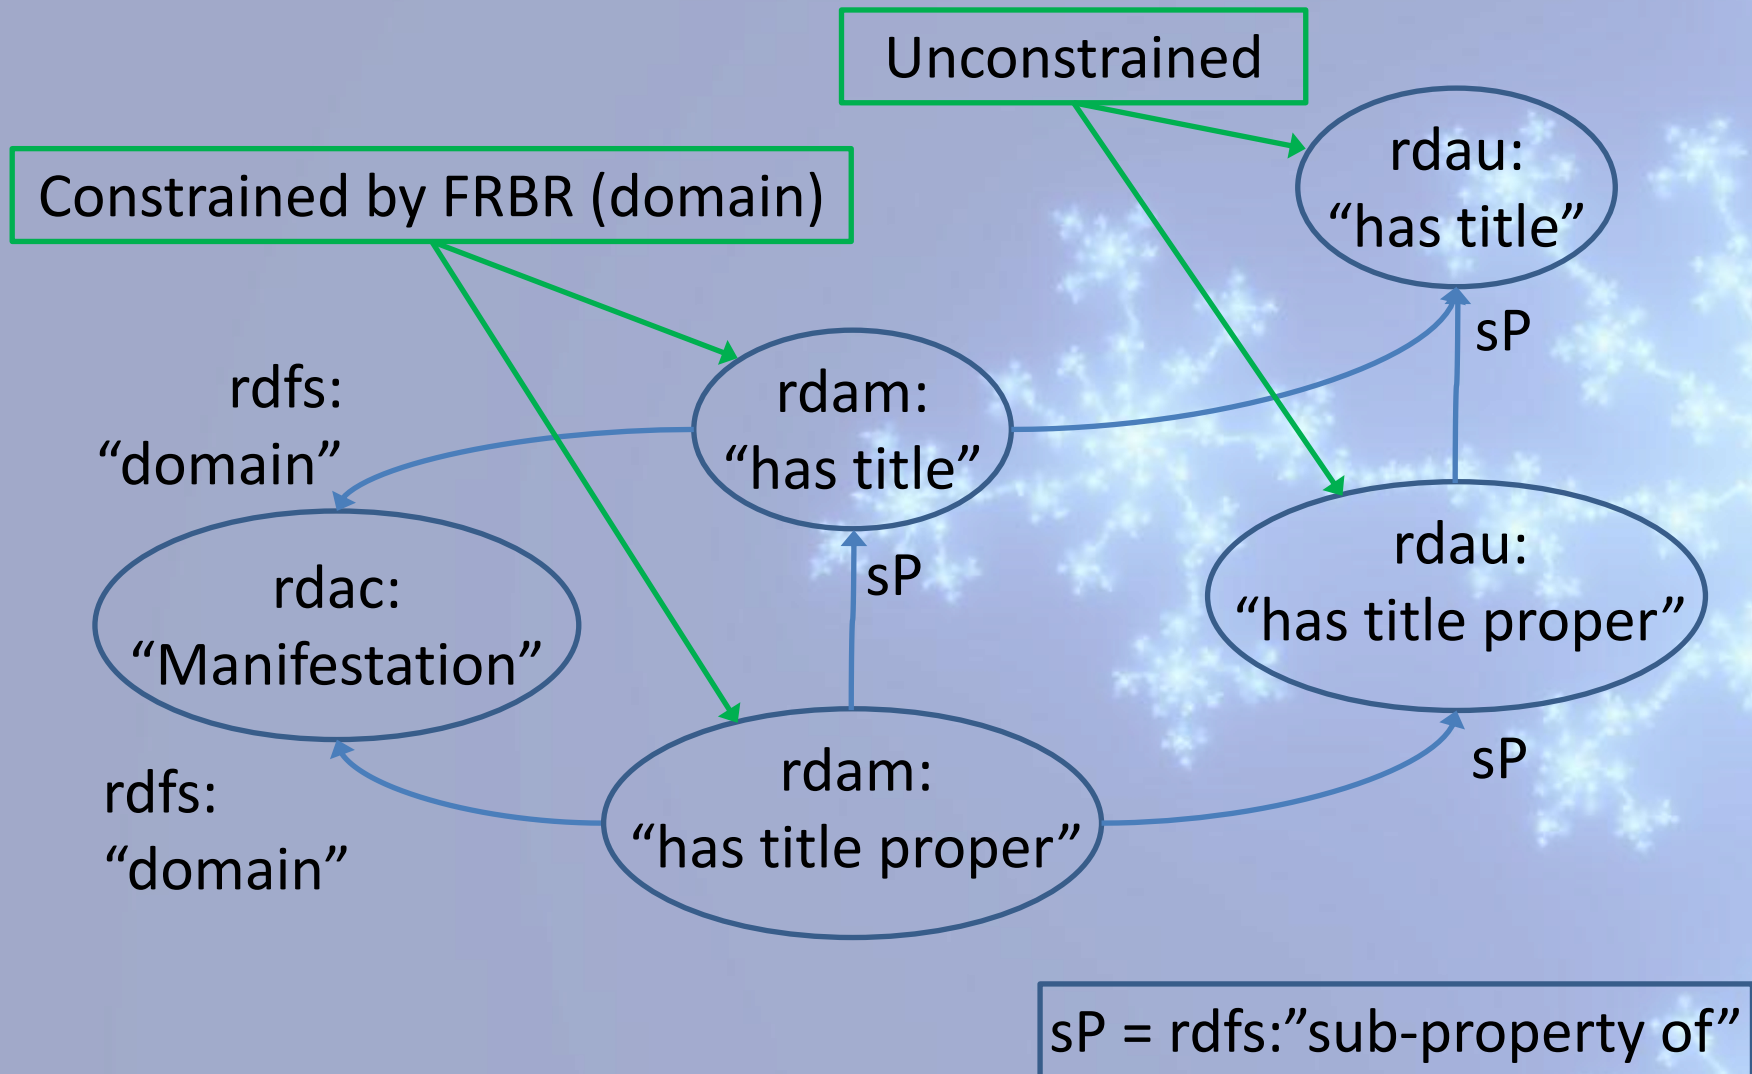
Unconstrained

Constrained by FRBR (domain)

rdau: “has title”

sP

rdfs: “domain”

rdam: “has title”

rdau: “has title proper”

sP

rdac: “Manifestation”

rdam: “has title proper”

sP

rdfs: “domain”

sP = rdfs:”sub-property of”